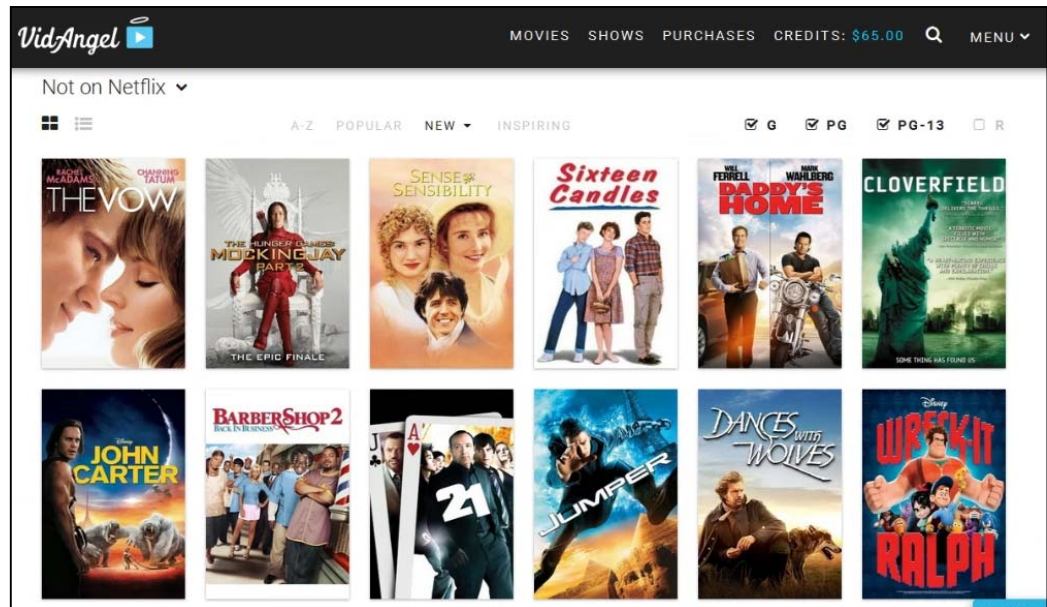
VidAngel

MOVIES SHOWS PURCHASES CREDITS: $65.00 MENU

Not on Netflix

A-Z POPULAR NEW INSPIRING

G PG PG-13 R

RACHEL McADAMS CHANNING TATUM THE VOW

THE HUNGER GAMES MOCKINGJAY PART 2 THE EPIC FINALE

SENSE and SENSIBILITY

Sixteen Candles

WILL FERRELL MARK WAHLBERG DADDY'S HOME

CLOVERFIELD SOME THING HAS FOUND US

Disney JOHN CARTER

BARBERSHOP 2 BACK IN BUSINESS

21

JUMPER

DANCES WITH WOLVES

Disney WRECK-IT RALPH